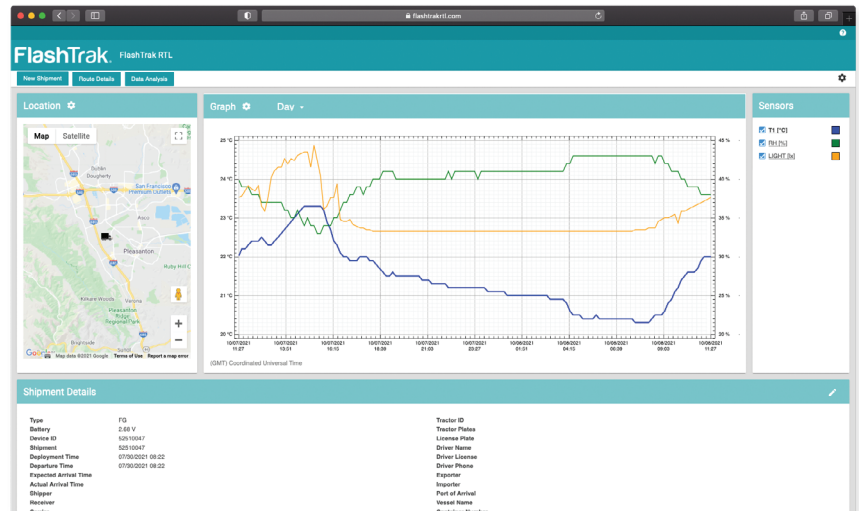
flashtrakrtl.com

FlashTrak. FlashTrak RTL

New Shipment | Route Details | Data Analysis

Location

Map | Satellite

Dublin
Dougherty
San Francisco Premium Outlets
Pleasanton
Ruby Hill
Kilkare Woods
Pleasanton Ridge Regional Park
Sunol

Map data ©2021 Google | Terms of Use | Report a map error

Graph Day

25 °C
24 °C
23 °C
22 °C
21 °C
20 °C

45 %
40 %
35 %
30 %
25 %
20 %

10/07/2021 11:27
10/07/2021 13:01
10/07/2021 16:15
10/07/2021 18:39
10/07/2021 21:03
10/07/2021 23:27
10/08/2021 01:51
10/08/2021 04:15
10/08/2021 06:39
10/08/2021 09:03
10/08/2021 11:27

(GMT) Coordinated Universal Time

Sensors

T1 [°C]
RH [%]
LIGHT [lx]

Shipment Details

| Type | FG |
|---|---|
| Battery | 2.66 V |
| Device ID | 52510047 |
| Shipment | 52510047 |
| Deployment Time | 07/30/2021 08:22 |
| Departure Time | 07/30/2021 08:22 |
| Expected Arrival Time | |
| Actual Arrival Time | |
| Shipper | |
| Receiver | |

Tractor ID
Tractor Plates
License Plate
Driver Name
Driver License
Driver Phone
Exporter
Importer
Port of Arrival
Vessel Name